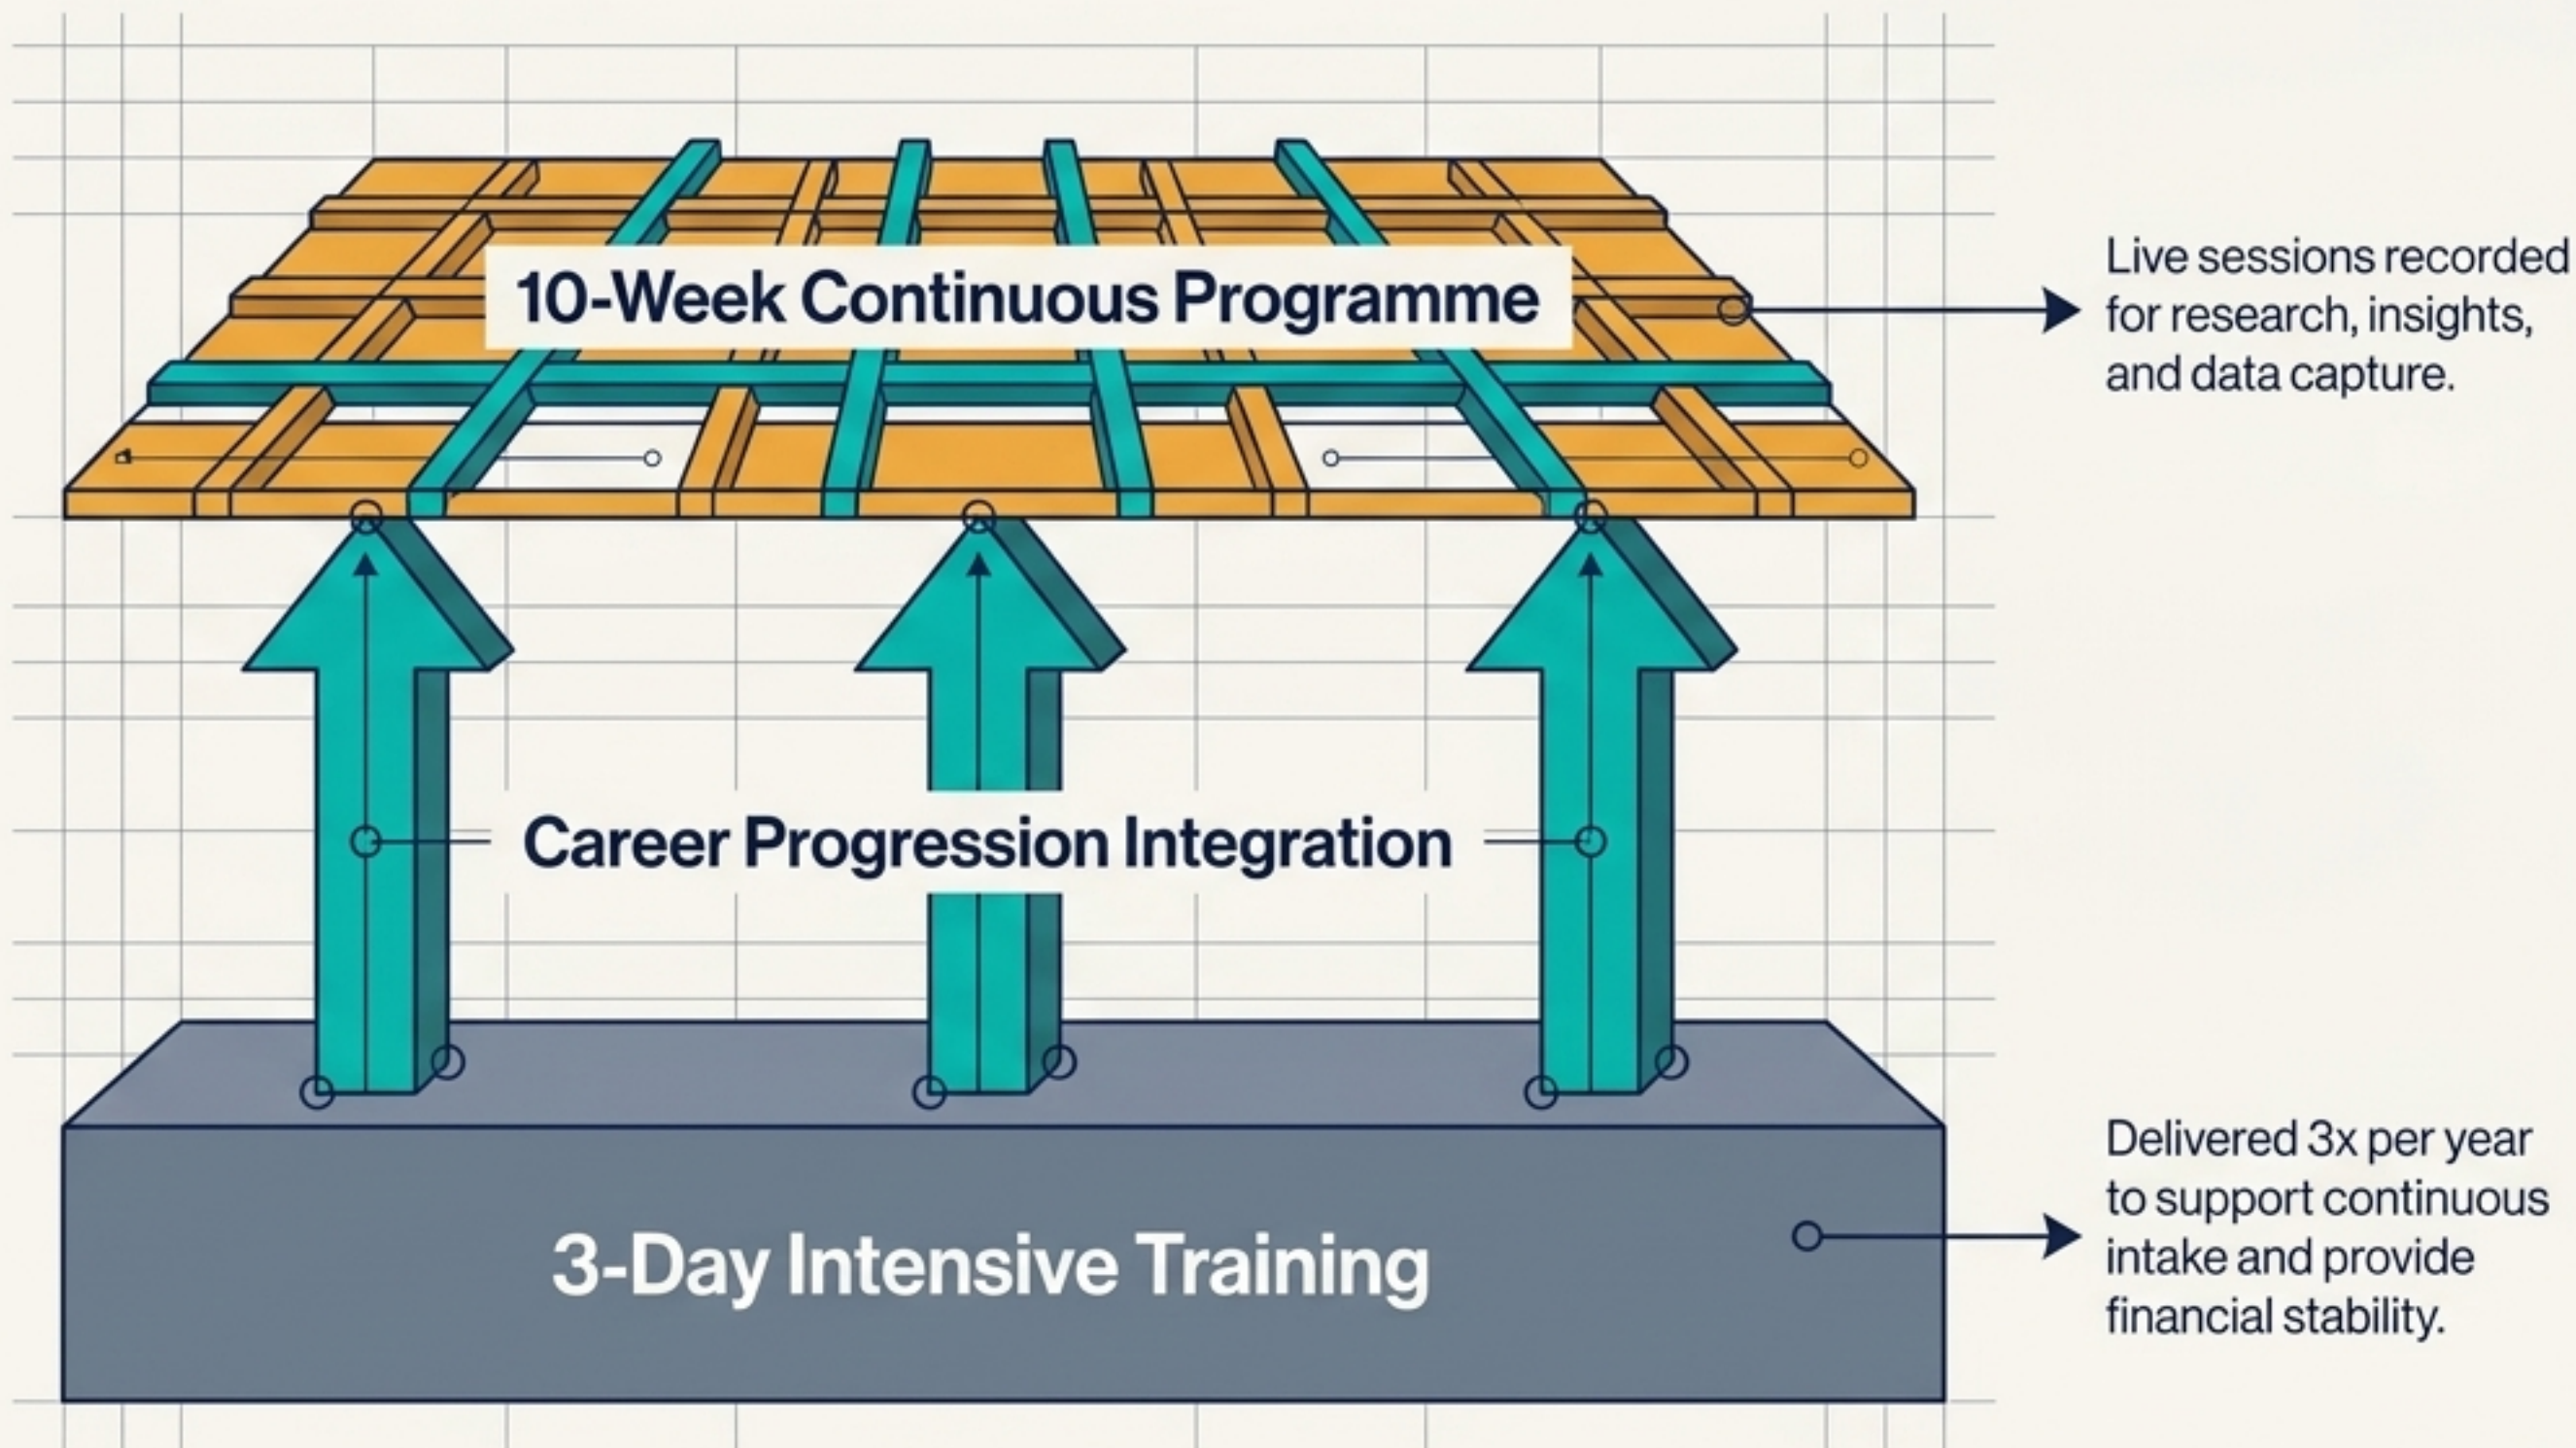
10-Week Continuous Programme

Live sessions recorded for research, insights, and data capture.

Career Progression Integration

3-Day Intensive Training

Delivered 3x per year to support continuous intake and provide financial stability.